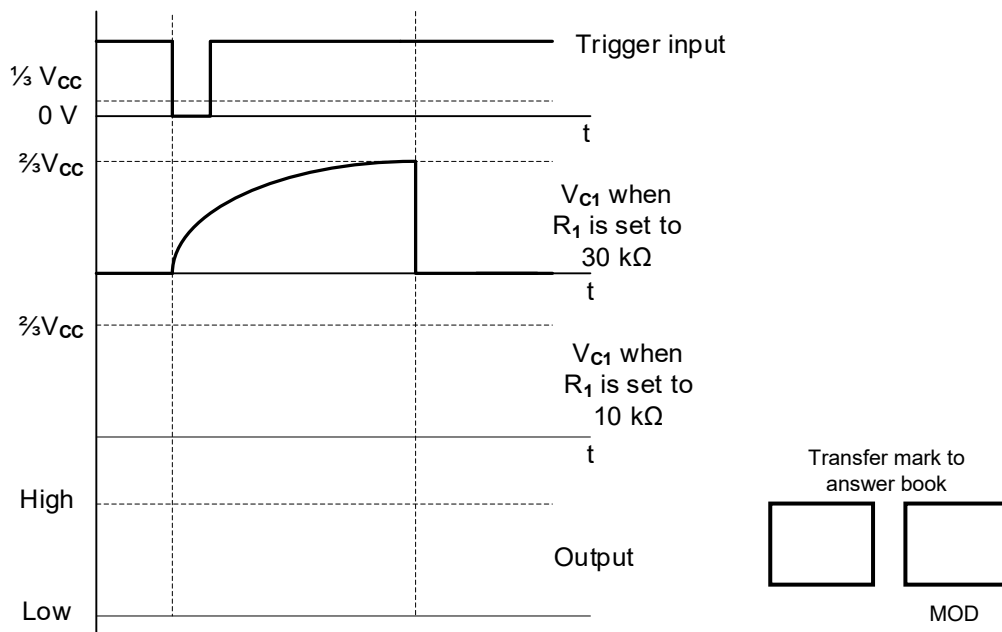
$\frac{1}{3}$ $V_{CC}$

0 V

Trigger input

t

$\frac{2}{3}V_{CC}$

$V_{C1}$ when $R_1$ is set to 30 kΩ

t

$\frac{2}{3}V_{CC}$

$V_{C1}$ when $R_1$ is set to 10 kΩ

t

High

Output

Low

Transfer mark to answer book

MOD